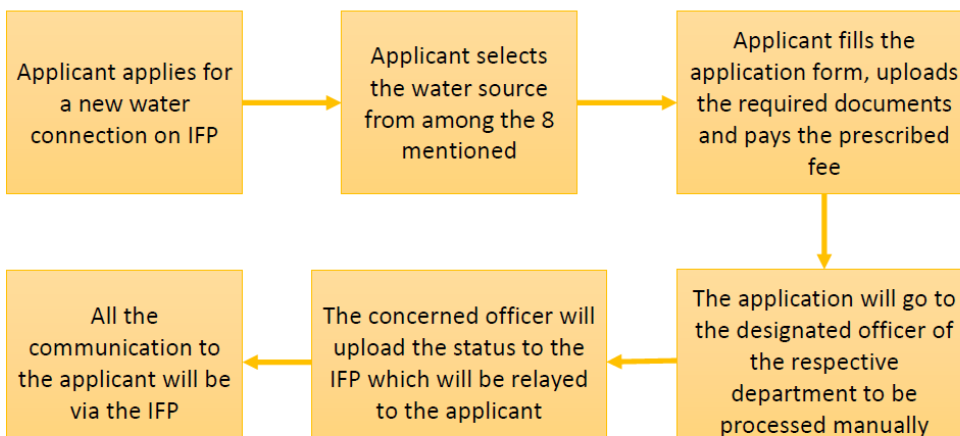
Applicant applies for a new water connection on IFP

Applicant selects the water source from among the 8 mentioned

Applicant fills the application form, uploads the required documents and pays the prescribed fee

The application will go to the designated officer of the respective department to be processed manually

The concerned officer will upload the status to the IFP which will be relayed to the applicant

All the communication to the applicant will be via the IFP